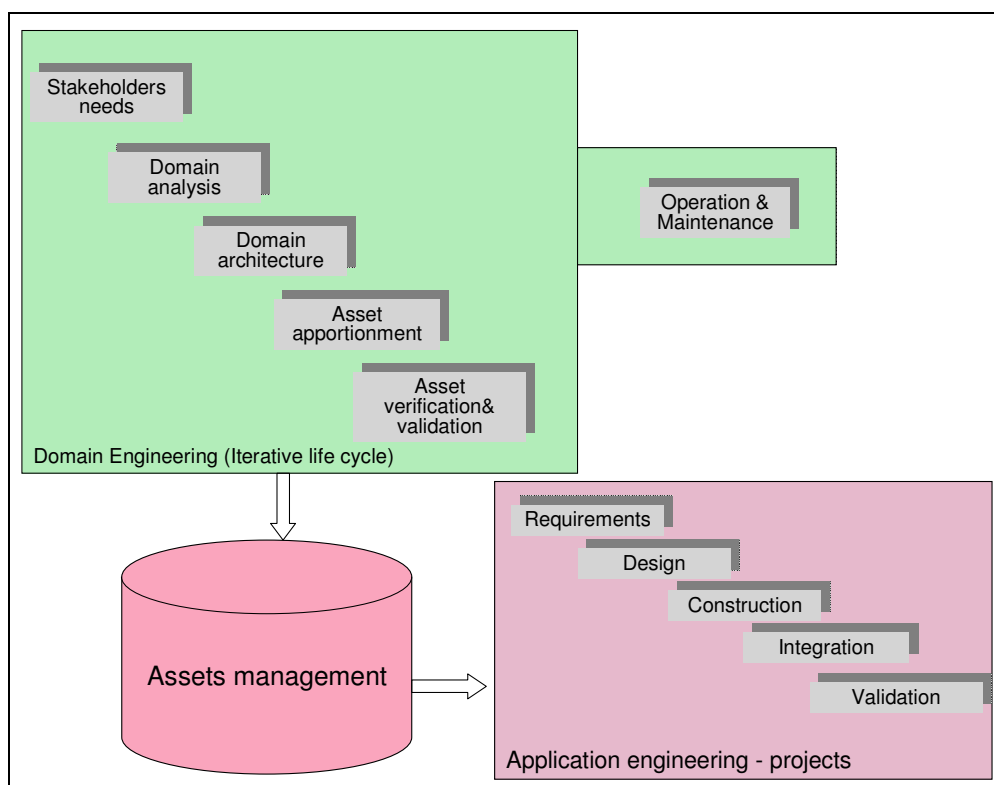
Stakeholders needs

Domain analysis

Domain architecture

Asset apportionment

Asset verification& validation

Domain Engineering (Iterative life cycle)

Operation & Maintenance

Assets management

Requirements

Design

Construction

Integration

Validation

Application engineering - projects